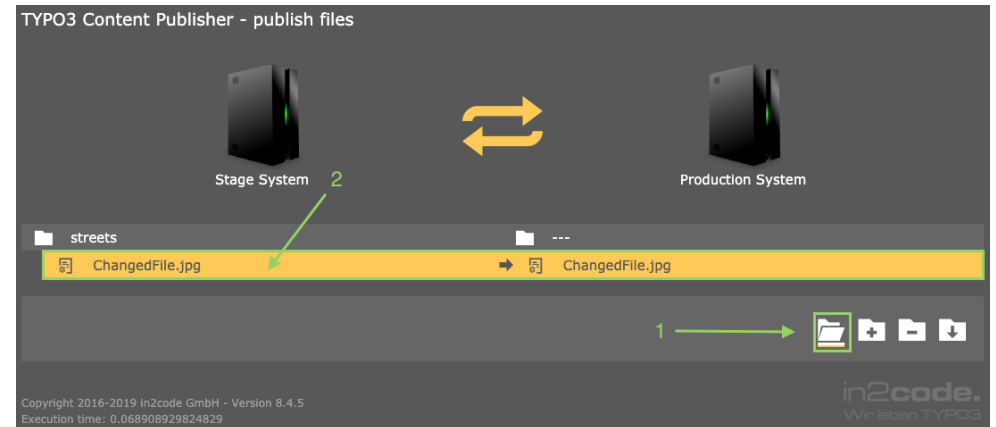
TYPO3 Content Publisher - publish files

Stage System 2

Production System

streets

---

ChangedFile.jpg

ChangedFile.jpg

1

Copyright 2016-2019 in2code GmbH - Version 8.4.5
Execution time: 0.068908929824829

in2code.
Wir leben TYPO3